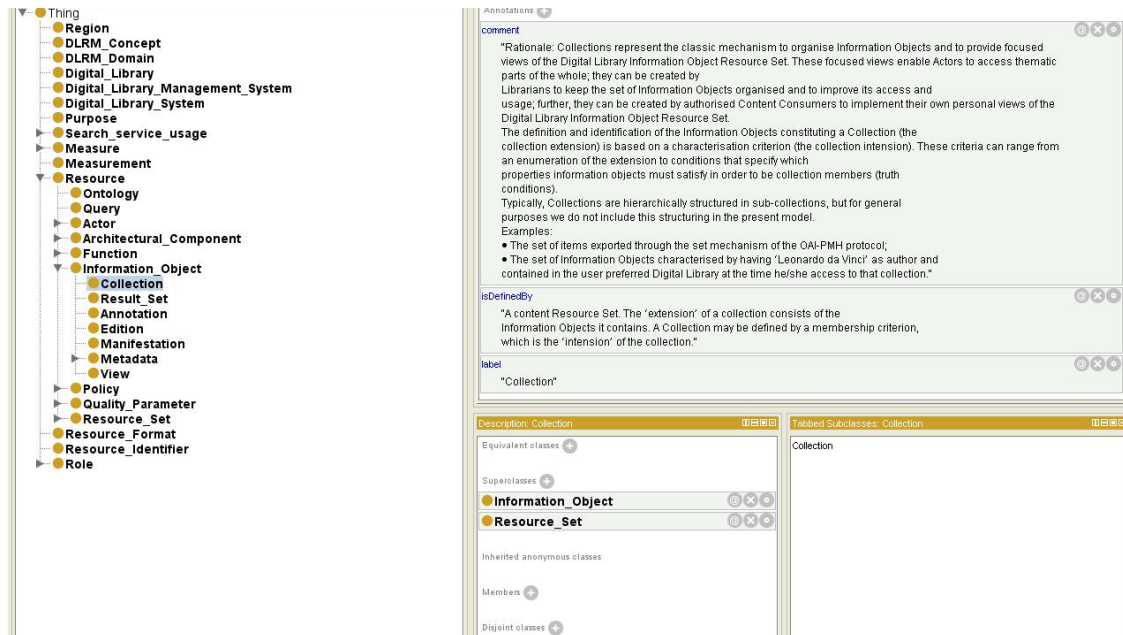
Thing
Region
DLRM_Concept
DLRM_Domain
Digital_Library
Digital_Library_Management_System
Digital_Library_System
Purpose
Search_service_usage
Measure
Measurement
Resource
Ontology
Query
Actor
Architectural_Component
Function
Information_Object
Collection
Result_Set
Annotation
Edition
Manifestation
Metadata
View
Policy
Quality_Parameter
Resource_Set
Resource_Format
Resource_Identifier
Role

Annotations

comment

"Rationale: Collections represent the classic mechanism to organise Information Objects and to provide focused views of the Digital Library Information Object Resource Set. These focused views enable Actors to access thematic parts of the whole; they can be created by
Librarians to keep the set of Information Objects organised and to improve its access and usage; further, they can be created by authorised Content Consumers to implement their own personal views of the Digital Library Information Object Resource Set.
The definition and identification of the Information Objects constituting a Collection (the collection extension) is based on a characterisation criterion (the collection intension). These criteria can range from an enumeration of the extension to conditions that specify which properties information objects must satisfy in order to be collection members (truth conditions).
Typically, Collections are hierarchically structured in sub-collections, but for general purposes we do not include this structuring in the present model.
Examples:
• The set of items exported through the set mechanism of the OAI-PMH protocol;
• The set of Information Objects characterised by having 'Leonardo da Vinci' as author and contained in the user preferred Digital Library at the time he/she access to that collection."

isDefinedBy

"A content Resource Set. The 'extension' of a collection consists of the Information Objects it contains. A Collection may be defined by a membership criterion, which is the 'intension' of the collection."

label

"Collection"

Description: Collection

Equivalent classes

Superclasses

Information_Object

Resource_Set

Inherited anonymous classes

Members

Disjoint classes

Tabbed Subclasses: Collection

Collection